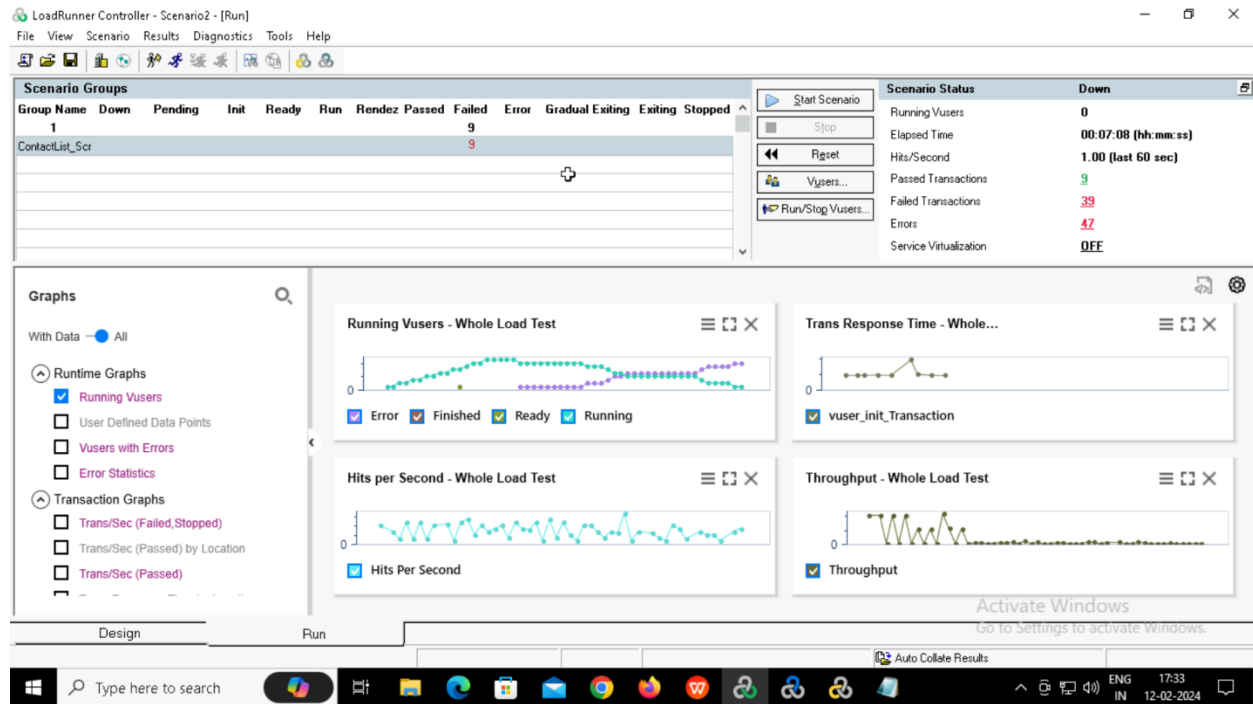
LoadRunner Controller - Scenario2 - [Run]
File View Scenario Results Diagnostics Tools Help

Scenario Groups

| Group Name | Down | Pending | Init | Ready | Run | Rendez | Passed | Failed | Error | Gradual Exiting | Exiting | Stopped |
|---|---|---|---|---|---|---|---|---|---|---|---|---|
| 1 | | | | | | | | 9 | | | | |
| ContactList_Scr | | | | | | | | 9 | | | | |

Start Scenario
Stop
Reset
Vusers...
Run/Stop Vusers...

| Scenario Status | Down |
|---|---|
| Running Vusers | 0 |
| Elapsed Time | 00:07:08 (hh:mm:ss) |
| Hits/Second | 1.00 (last 60 sec) |
| Passed Transactions | 9 |
| Failed Transactions | 39 |
| Errors | 47 |
| Service Virtualization | OFF |

Graphs
With Data All
Runtime Graphs
Running Vusers
User Defined Data Points
Vusers with Errors
Error Statistics
Transaction Graphs
Trans/Sec (Failed,Stopped)
Trans/Sec (Passed) by Location
Trans/Sec (Passed)

Running Vusers - Whole Load Test
0
Error Finished Ready Running

Trans Response Time - Whole...
0
vuser_init_Transaction

Hits per Second - Whole Load Test
0
Hits Per Second

Throughput - Whole Load Test
0
Throughput

Activate Windows
Go to Settings to activate Windows.

Design
Run
Auto Collate Results

Type here to search
ENG IN
17:33
12-02-2024